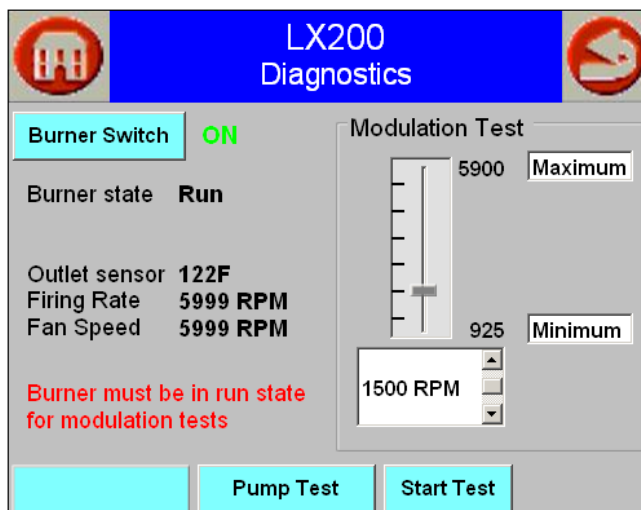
LX200
Diagnostics

Burner Switch ON

Burner state Run

Outlet sensor 122F
Firing Rate 5999 RPM
Fan Speed 5999 RPM

Burner must be in run state for modulation tests

Modulation Test

5900 Maximum

925 Minimum

1500 RPM

Pump Test

Start Test